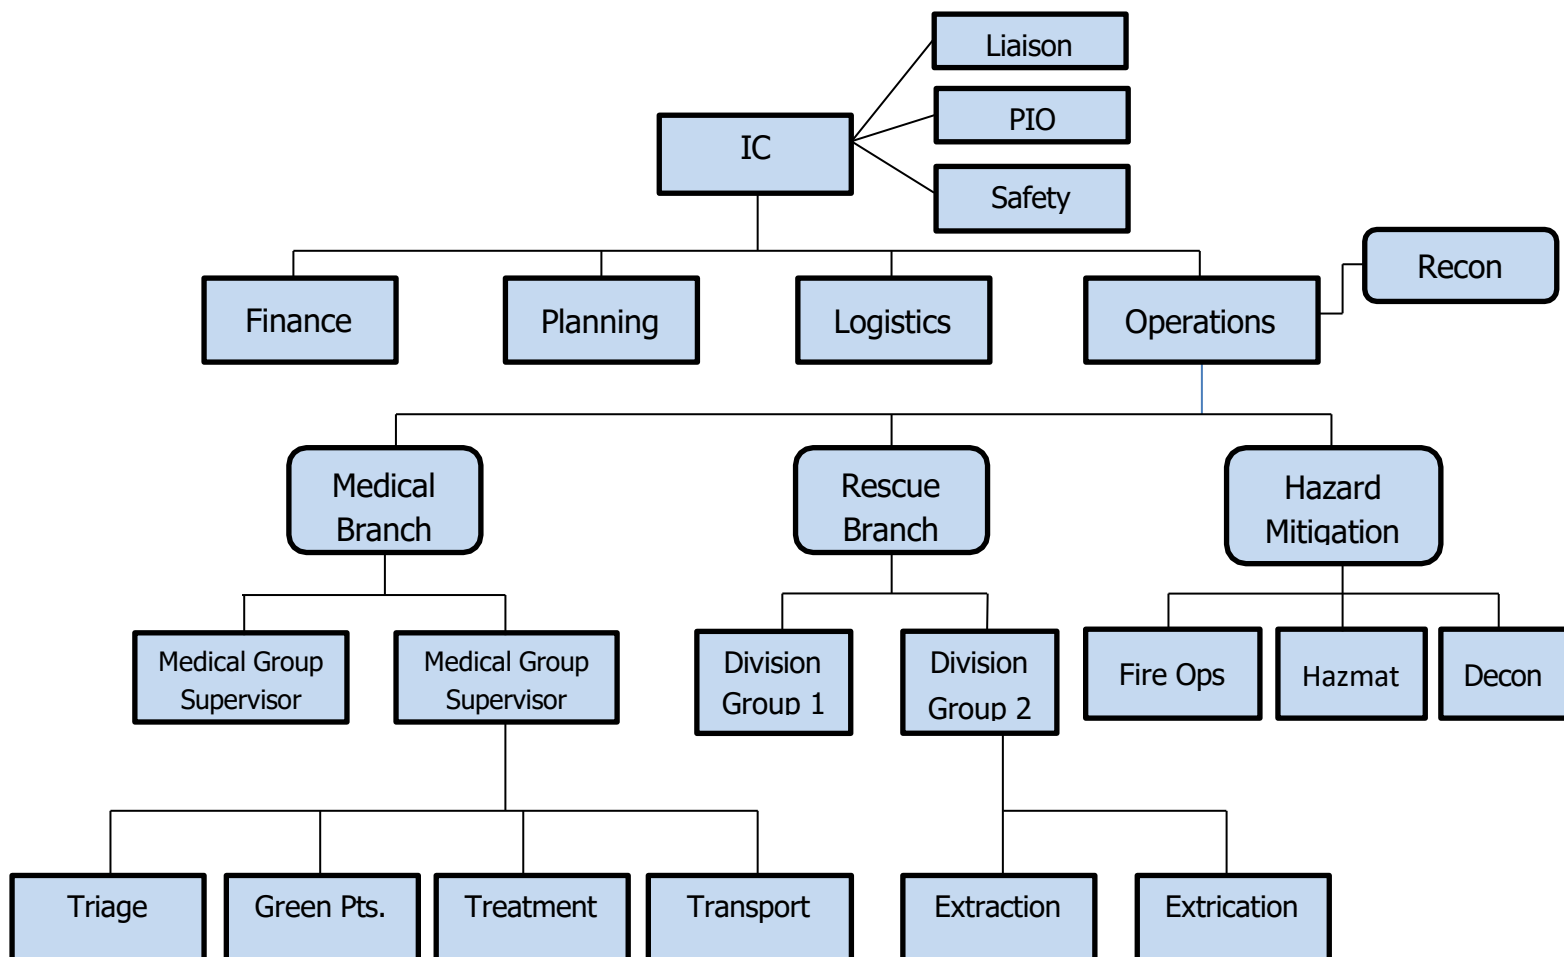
Liaison

PIO

IC

Safety

Recon

Finance

Planning

Logistics

Operations

Medical Branch

Rescue Branch

Hazard Mitigation

Medical Group Supervisor

Medical Group Supervisor

Division Group 1

Division Group 2

Fire Ops

Hazmat

Decon

Triage

Green Pts.

Treatment

Transport

Extraction

Extrication